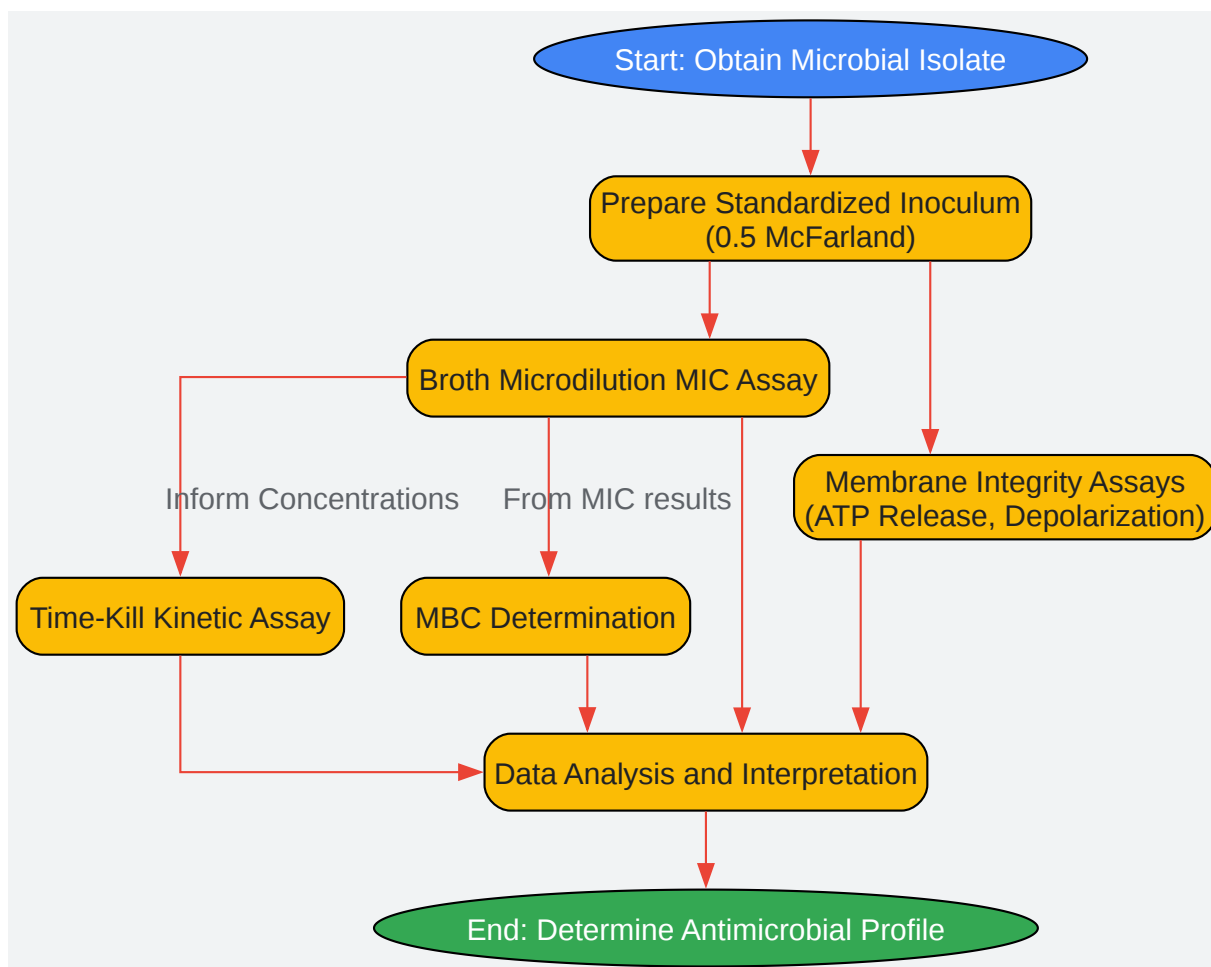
Start: Obtain Microbial Isolate

Prepare Standardized Inoculum (0.5 McFarland)

Broth Microdilution MIC Assay

Membrane Integrity Assays (ATP Release, Depolarization)

Inform Concentrations

From MIC results

Time-Kill Kinetic Assay

MBC Determination

Data Analysis and Interpretation

End: Determine Antimicrobial Profile